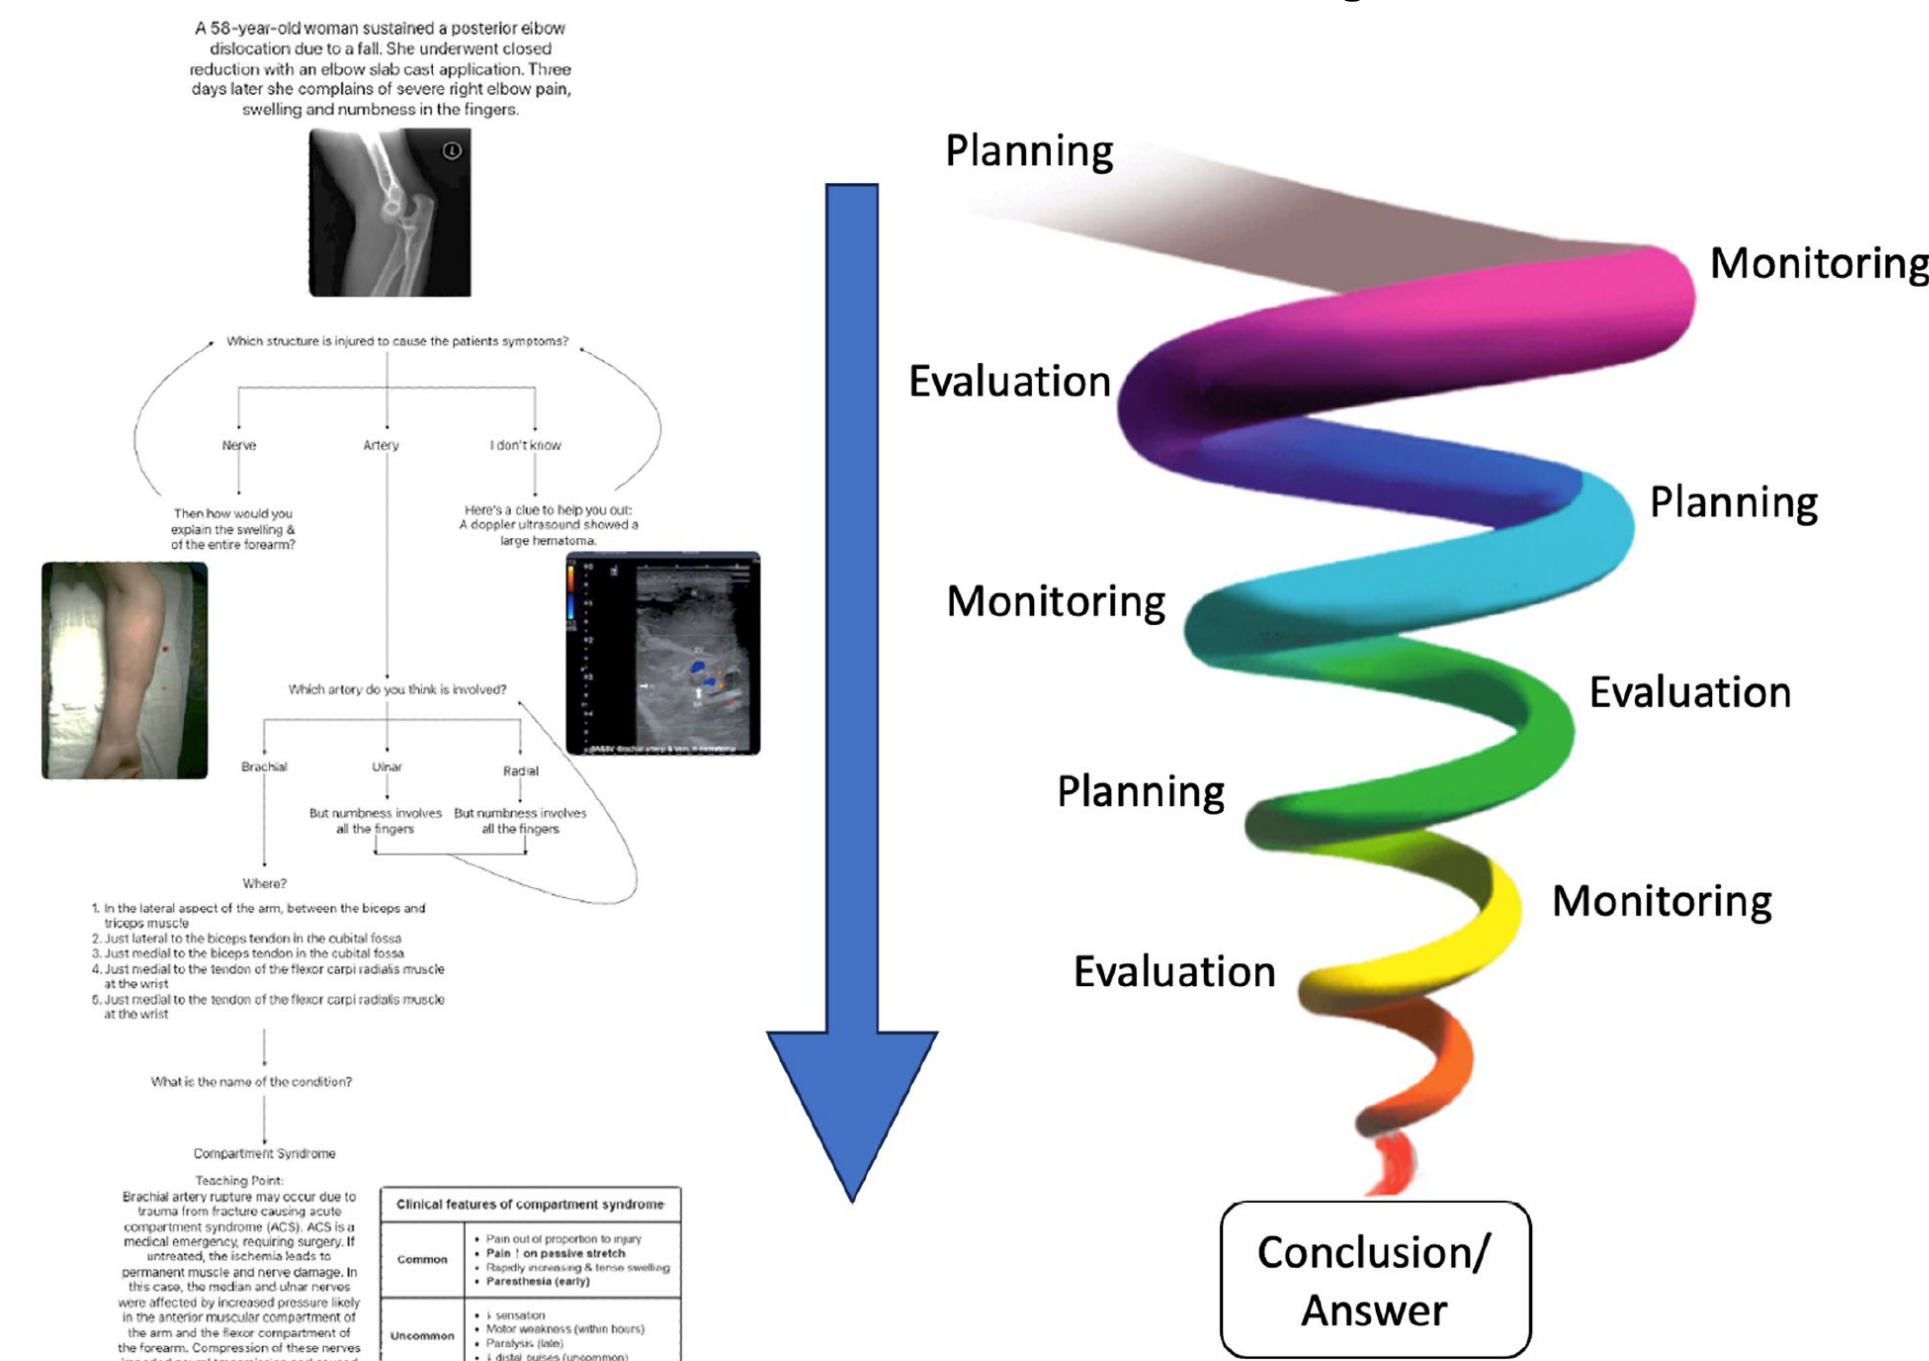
A 58-year-old woman sustained a posterior elbow dislocation due to a fall. She underwent closed reduction with an elbow slab cast application. Three days later she complains of severe right elbow pain, swelling and numbness in the fingers.

Which structure is injured to cause the patients symptoms?

Nerve

Artery

I don't know

Then how would you explain the swelling & of the entire forearm?

Here's a clue to help you out: A doppler ultrasound showed a large hematoma.

Which artery do you think is involved?

Brachial

Ulnar

Radial

But numbness involves all the fingers

But numbness involves all the fingers

Where?

1. In the lateral aspect of the arm, between the biceps and triceps muscle
2. Just lateral to the biceps tendon in the cubital fossa
3. Just medial to the biceps tendon in the cubital fossa
4. Just medial to the tendon of the flexor carpi radialis muscle at the wrist
5. Just medial to the tendon of the flexor carpi radialis muscle at the wrist

What is the name of the condition?

Compartment Syndrome

Teaching Point:
Brachial artery rupture may occur due to trauma from fracture causing acute compartment syndrome (ACS). ACS is a medical emergency, requiring surgery. If untreated, the ischemia leads to permanent muscle and nerve damage. In this case, the median and ulnar nerves were affected by increased pressure likely in the anterior muscular compartment of the arm and the flexor compartment of the forearm. Compression of these nerves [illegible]

| Clinical features of compartment syndrome | |
|---|---|
| Common | • Pain out of proportion to injury • Pain ↑ on passive stretch • Rapidly increasing & tense swelling • Paresthesia (early) |
| Uncommon | • ↓ sensation • Motor weakness (within hours) • Paralysis (late) • ↓ distal pulses (uncommon) |

Planning

Monitoring

Evaluation

Planning

Monitoring

Evaluation

Planning

Monitoring

Evaluation

Conclusion/ Answer